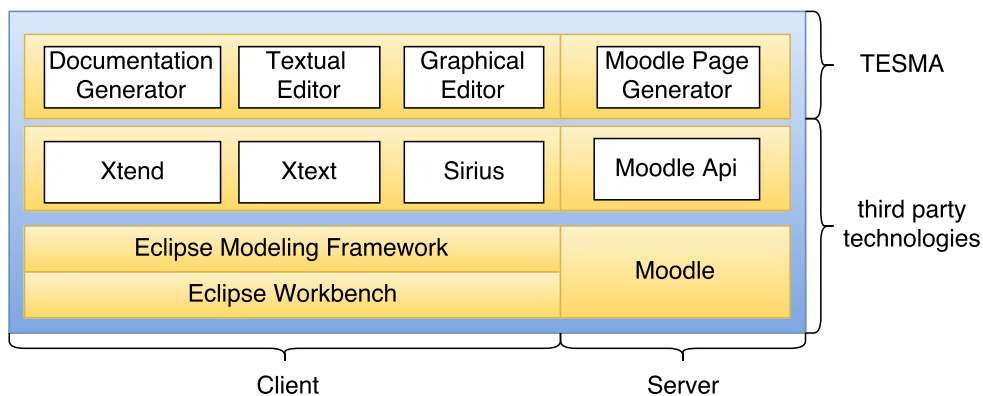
Documentation Generator

Textual Editor

Graphical Editor

Moodle Page Generator

TESMA

Xtend

Xtext

Sirius

Moodle Api

third party technologies

Eclipse Modeling Framework

Eclipse Workbench

Moodle

Client

Server